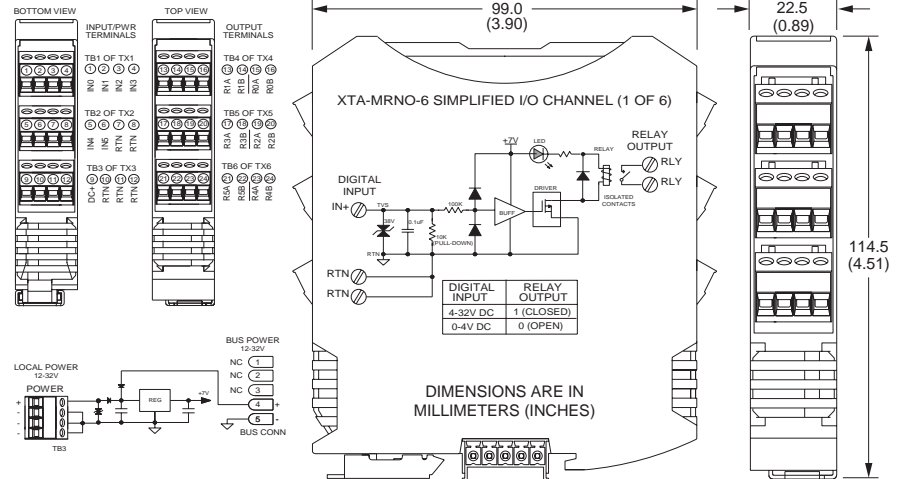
BOTTOM VIEW

INPUT/PWR TERMINALS

TB1 OF TX1
① ② ③ ④
IN0 IN1 IN2 IN3

TB2 OF TX2
⑤ ⑥ ⑦ ⑧
IN4 IN5 RTN RTN

TB3 OF TX3
⑨ ⑩ ⑪ ⑫
DC+ RTN RTN RTN

TOP VIEW

OUTPUT TERMINALS

TB4 OF TX4
⑬ ⑭ ⑮ ⑯
R1A R1B R0A R0B

TB5 OF TX5
⑰ ⑱ ⑲ ⑳
R3A R3B R2A R2B

TB6 OF TX6
㉑ ㉒ ㉓ ㉔
R5A R5B R4A R4B

99.0
(3.90)

22.5
(0.89)

XTA-MRNO-6 SIMPLIFIED I/O CHANNEL (1 OF 6)

+7V
LED
RELAY
RELAY OUTPUT
RLY
RLY
DIGITAL INPUT
IN+
TVS
38V
0.1uF
100K
10K (PULL-DOWN)
BUFF
DRIVER
ISOLATED CONTACTS
RTN
RTN
RTN

114.5
(4.51)

| DIGITAL INPUT | RELAY OUTPUT |
|---|---|
| 4-32V DC | 1 (CLOSED) |
| 0-4V DC | 0 (OPEN) |

BUS POWER
12-32V
NC 1
NC 2
NC 3
4 +
5 -
BUS CONN

LOCAL POWER
12-32V
POWER
+
-
-
-
TB3
REG
+7V

DIMENSIONS ARE IN MILLIMETERS (INCHES)